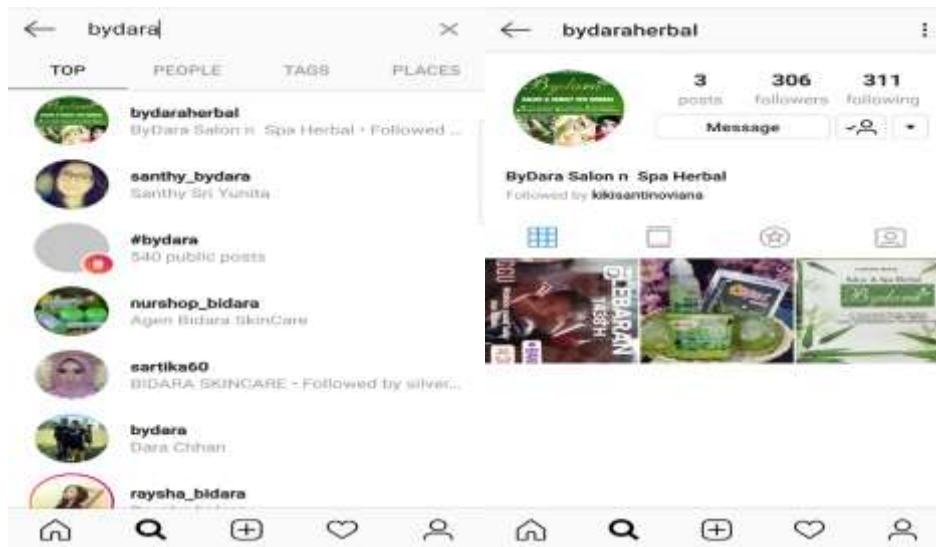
bydara

TOP PEOPLE TAGS PLACES

bydaraherbal
ByDara Salon n Spa Herbal • Followed ...

santhy_bydara
Santhy Sri Yunita

#bydara
540 public posts

nurshop_bidara
Agen Bidara SkinCare

sartika60
BIDARA SKINCARE • Followed by silver...

bydara
Dara Chhan

raysha_bidara
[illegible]

bydaraherbal

3 posts
306 followers
311 following

Message

ByDara Salon n Spa Herbal
Followed by kikisantinoviana

LEBARAN 1438 H